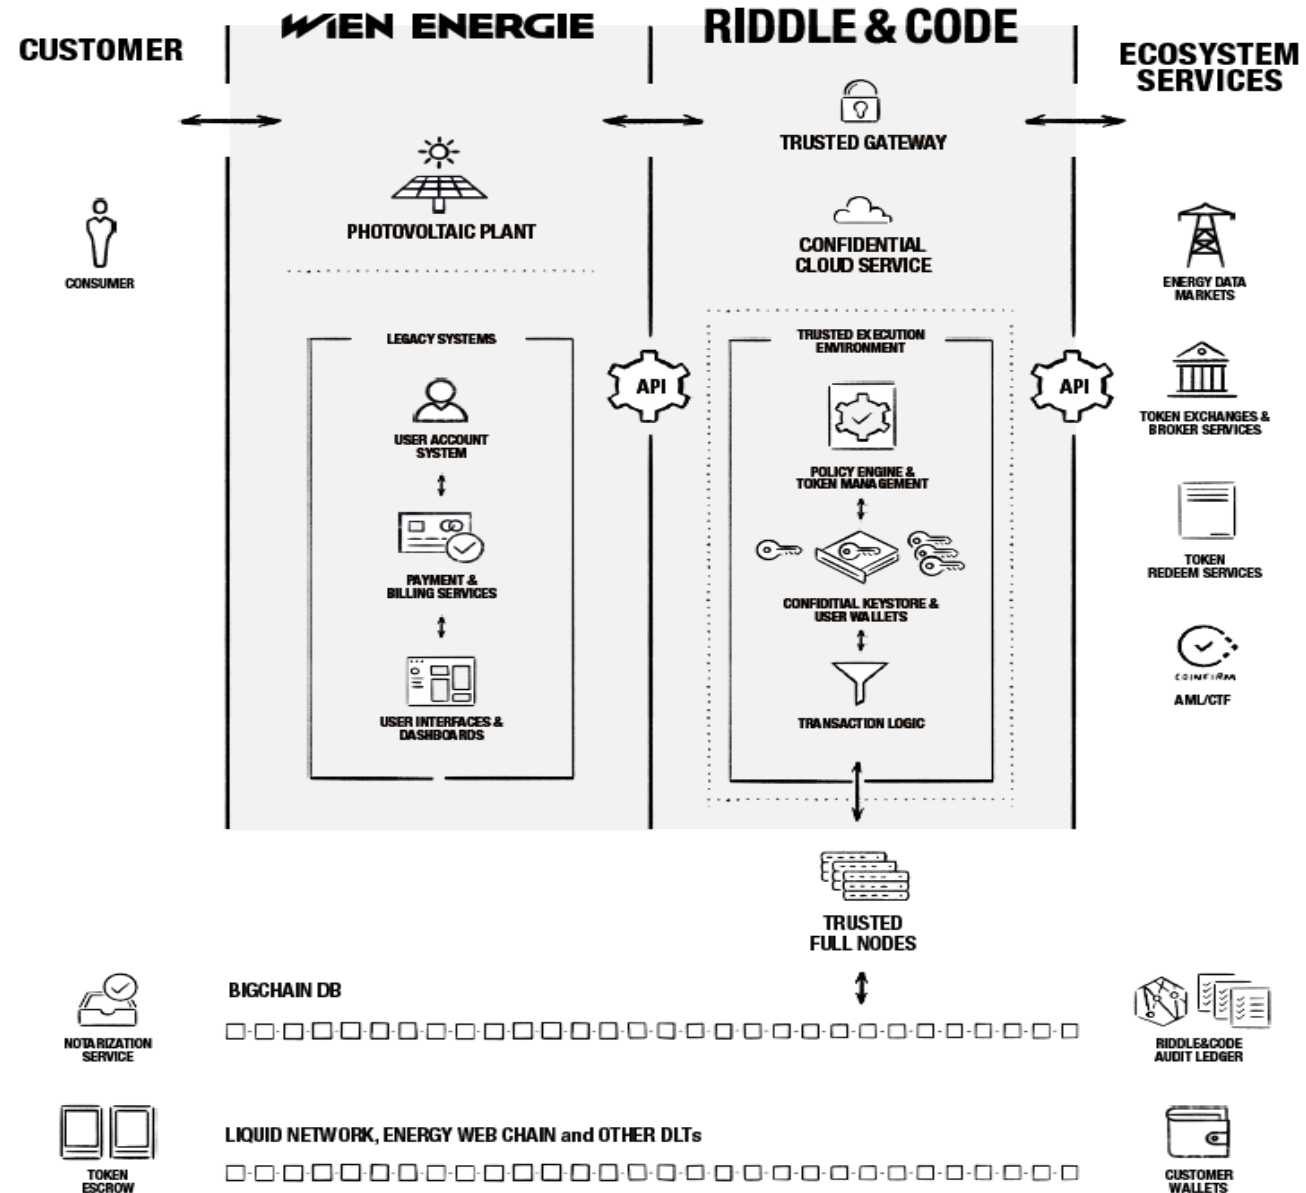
CUSTOMER

WIEN ENERGIE

RIDDLE & CODE

ECOSYSTEM SERVICES

TRUSTED GATEWAY

CONSUMER

PHOTOVOLTAIC PLANT

CONFIDENTIAL CLOUD SERVICE

ENERGY DATA MARKETS

LEGACY SYSTEMS

USER ACCOUNT SYSTEM

PAYMENT & BILLING SERVICES

USER INTERFACES & DASHBOARDS

API

TRUSTED EXECUTION ENVIRONMENT

POLICY ENGINE & TOKEN MANAGEMENT

CONFIDITIAL KEYSTORE & USER WALLETS

TRANSACTION LOGIC

API

TOKEN EXCHANGES & BROKER SERVICES

TOKEN REDEEM SERVICES

COINFIRM

AML/CTF

TRUSTED FULL NODES

NOTARIZATION SERVICE

BIGCHAIN DB

RIDDLE&CODE AUDIT LEDGER

TOKEN ESCROW

LIQUID NETWORK, ENERGY WEB CHAIN and OTHER DLTs

CUSTOMER WALLETS